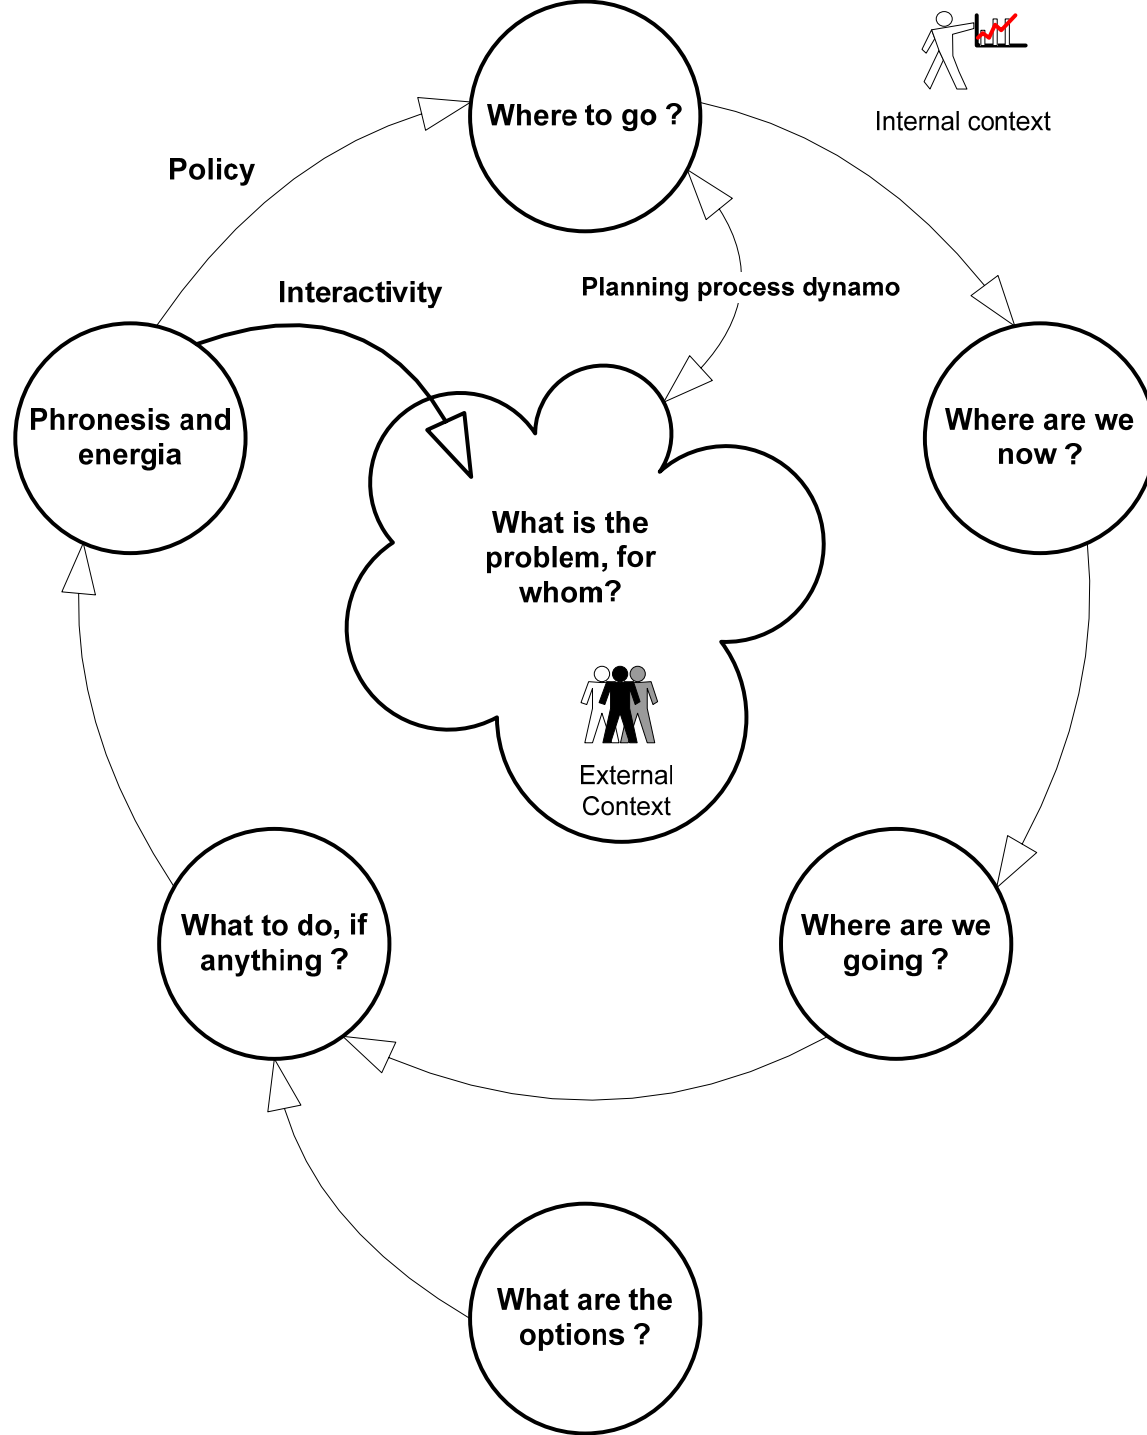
Where to go ?

Internal context

Policy

Interactivity

Planning process dynamo

Phronesis and energia

Where are we now ?

What is the problem, for whom?

External Context

What to do, if anything ?

Where are we going ?

What are the options ?